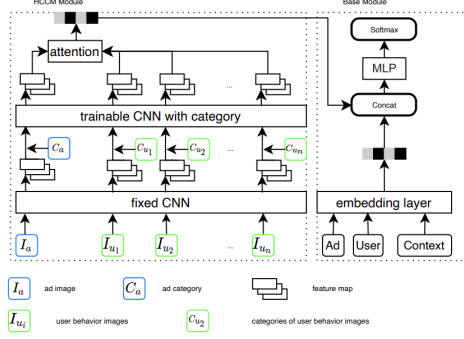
HCCM Module

Base Module

Softmax

MLP

Concat

attention

...

trainable CNN with category

$C_a$

$C_{u_1}$

$C_{u_2}$

...

$C_{u_n}$

fixed CNN

embedding layer

$I_a$

$I_{u_1}$

$I_{u_2}$

...

$I_{u_n}$

Ad

User

Context

$I_a$ ad image

$C_a$ ad category

feature map

$I_{u_i}$ user behavior images

$C_{u_2}$ categories of user behavior images